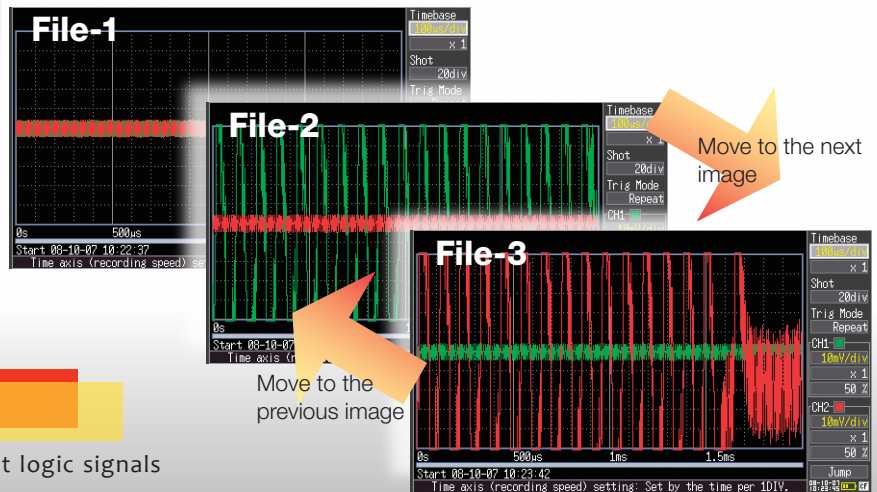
File-1

Timebase
100μs/div
x 1
Shot
20div
Trig Mode

0s
500μs
Start 08-10-07 10:22:37
Time axis (recording speed) set

File-2

Timebase
100μs/div
x 1
Shot
20div
Trig Mode
Repeat
CH1
10mV/div

0s
Start 08-10-07
Time axis (r

Move to the next image

Move to the previous image

File-3

Timebase
100μs/div
x 1
Shot
20div
Trig Mode
Repeat
CH1
10mV/div
x 1
50 %
CH2
10mV/div
x 1
50 %
Jump

0s
500μs
1ms
1.5ms
Start 08-10-07 10:23:42
Time axis (recording speed) setting: Set by the time per 1DIV.

t logic signals